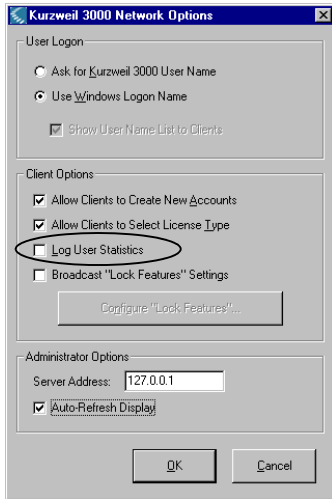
Kurzweil 3000 Network Options

User Logon

Ask for Kurzweil 3000 User Name

Use Windows Logon Name

Show User Name List to Clients

Client Options

Allow Clients to Create New Accounts

Allow Clients to Select License Type

Log User Statistics

Broadcast "Lock Features" Settings

Configure "Lock Features"...

Administrator Options

Server Address: 127.0.0.1

Auto-Refresh Display

OK

Cancel